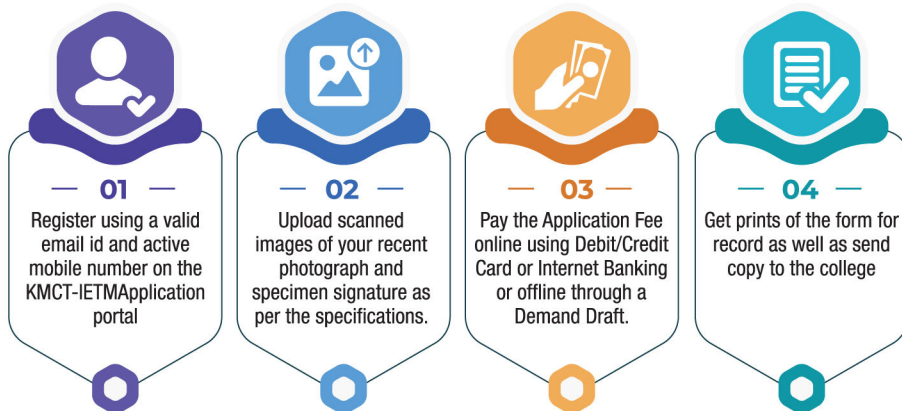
01

Register using a valid email id and active mobile number on the KMCT-IETMApplication portal

02

Upload scanned images of your recent photograph and specimen signature as per the specifications.

03

Pay the Application Fee online using Debit/Credit Card or Internet Banking or offline through a Demand Draft.

04

Get prints of the form for record as well as send copy to the college